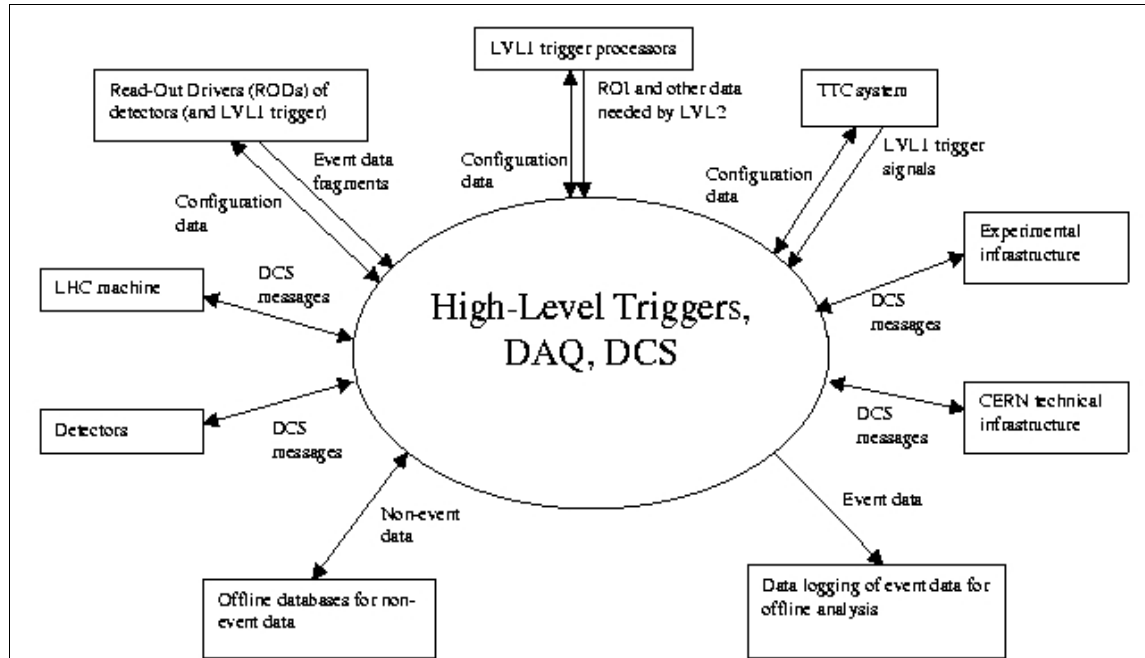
LVL1 trigger processors

Read-Out Drivers (RODs) of detectors (and LVL1 trigger)

RoI and other data needed by LVL2

TTC system

Configuration data

Event data fragments

Configuration data

LVL1 trigger signals

Configuration data

Experimental infrastructure

LHC machine

DCS messages

High-Level Triggers, DAQ, DCS

DCS messages

DCS messages

CERN technical infrastructure

Detectors

DCS messages

Non-event data

Event data

Offline databases for non-event data

Data logging of event data for offline analysis